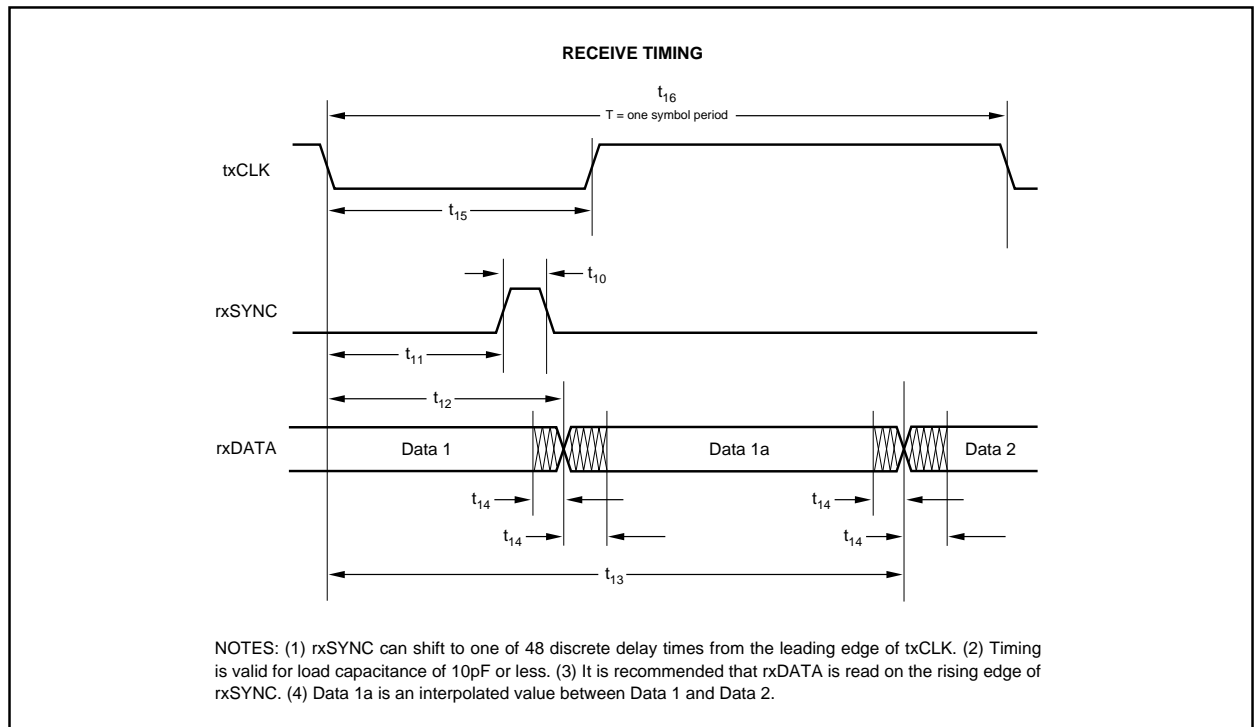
RECEIVE TIMING

$t_{16}$

T = one symbol period

txCLK

$t_{15}$

$t_{10}$

rxSYNC

$t_{11}$

$t_{12}$

rxDATA

Data 1

Data 1a

Data 2

$t_{14}$

$t_{14}$

$t_{14}$

$t_{14}$

$t_{13}$

NOTES: (1) rxSYNC can shift to one of 48 discrete delay times from the leading edge of txCLK. (2) Timing is valid for load capacitance of 10pF or less. (3) It is recommended that rxDATA is read on the rising edge of rxSYNC. (4) Data 1a is an interpolated value between Data 1 and Data 2.